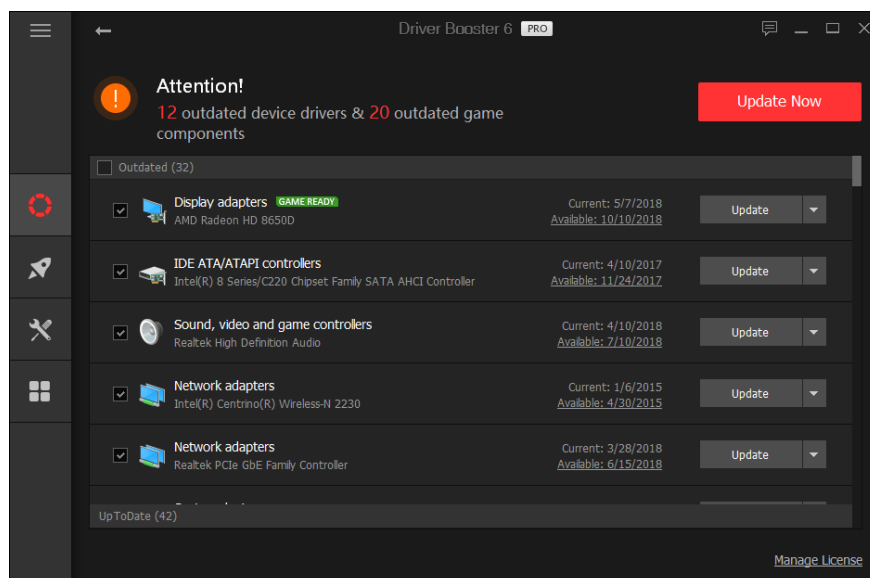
Driver Booster 6 PRO

Attention!

12 outdated device drivers & 20 outdated game components

Update Now

Outdated (32)

Display adapters GAME READY
AMD Radeon HD 8650D
Current: 5/7/2018
Available: 10/10/2018
Update

IDE ATA/ATAPI controllers
Intel(R) 8 Series/C220 Chipset Family SATA AHCI Controller
Current: 4/10/2017
Available: 11/24/2017
Update

Sound, video and game controllers
Realtek High Definition Audio
Current: 4/10/2018
Available: 7/10/2018
Update

Network adapters
Intel(R) Centrino(R) Wireless-N 2230
Current: 1/6/2015
Available: 4/30/2015
Update

Network adapters
Realtek PCIe GbE Family Controller
Current: 3/28/2018
Available: 6/15/2018
Update

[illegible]

UpToDate (42)

Manage License